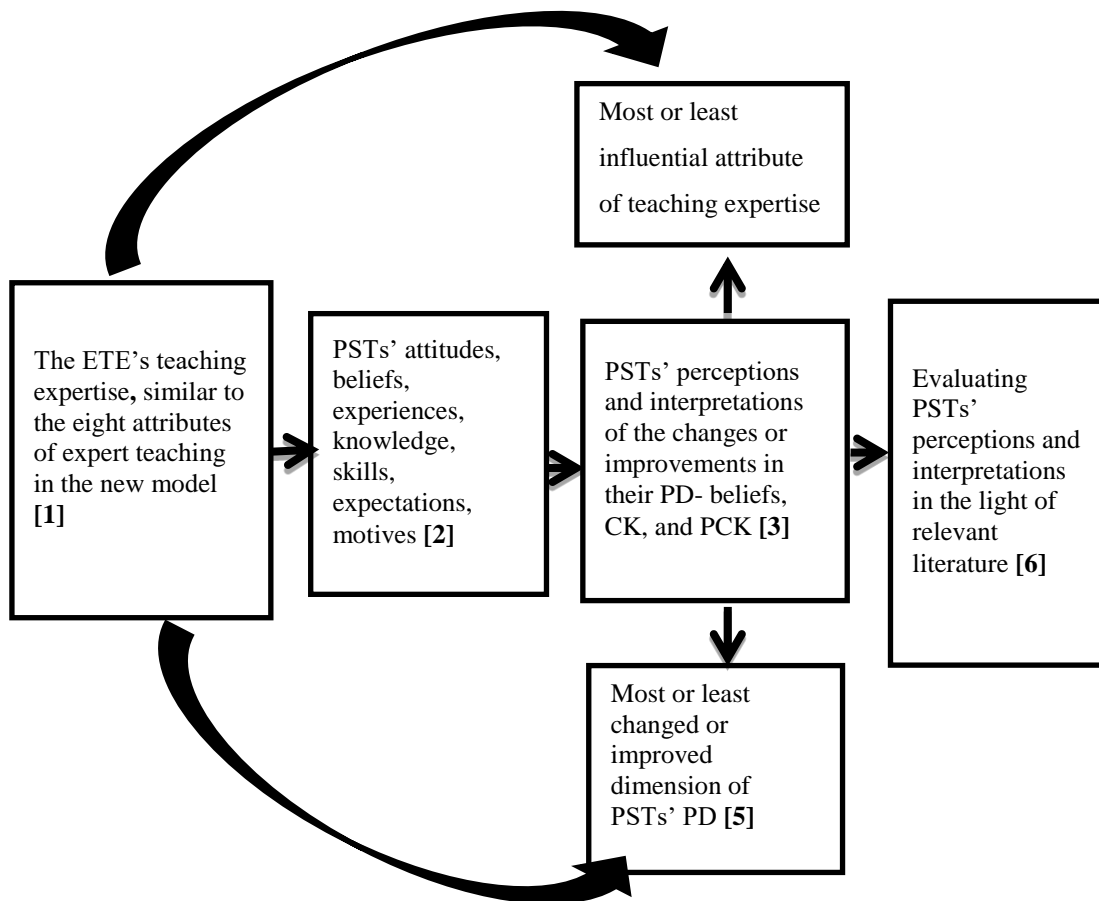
Most or least influential attribute of teaching expertise

The ETE's teaching expertise, similar to the eight attributes of expert teaching in the new model **[1]**

PSTs' attitudes, beliefs, experiences, knowledge, skills, expectations, motives **[2]**

PSTs' perceptions and interpretations of the changes or improvements in their PD- beliefs, CK, and PCK **[3]**

Evaluating PSTs' perceptions and interpretations in the light of relevant literature **[6]**

Most or least changed or improved dimension of PSTs' PD **[5]**